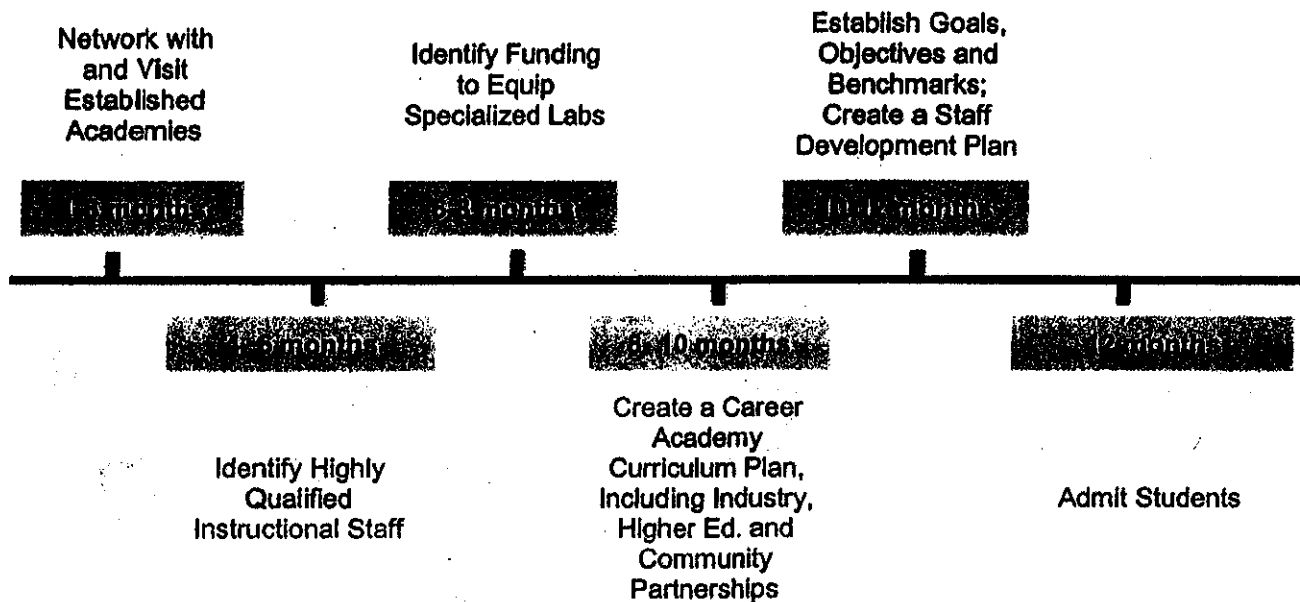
Network with and Visit Established Academies

Identify Funding to Equip Specialized Labs

Establish Goals, Objectives and Benchmarks; Create a Staff Development Plan

1-3 months

6-8 months

10-12 months

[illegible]-6 months

8-10 months

12 months

Identify Highly Qualified Instructional Staff

Create a Career Academy Curriculum Plan, Including Industry, Higher Ed. and Community Partnerships

Admit Students